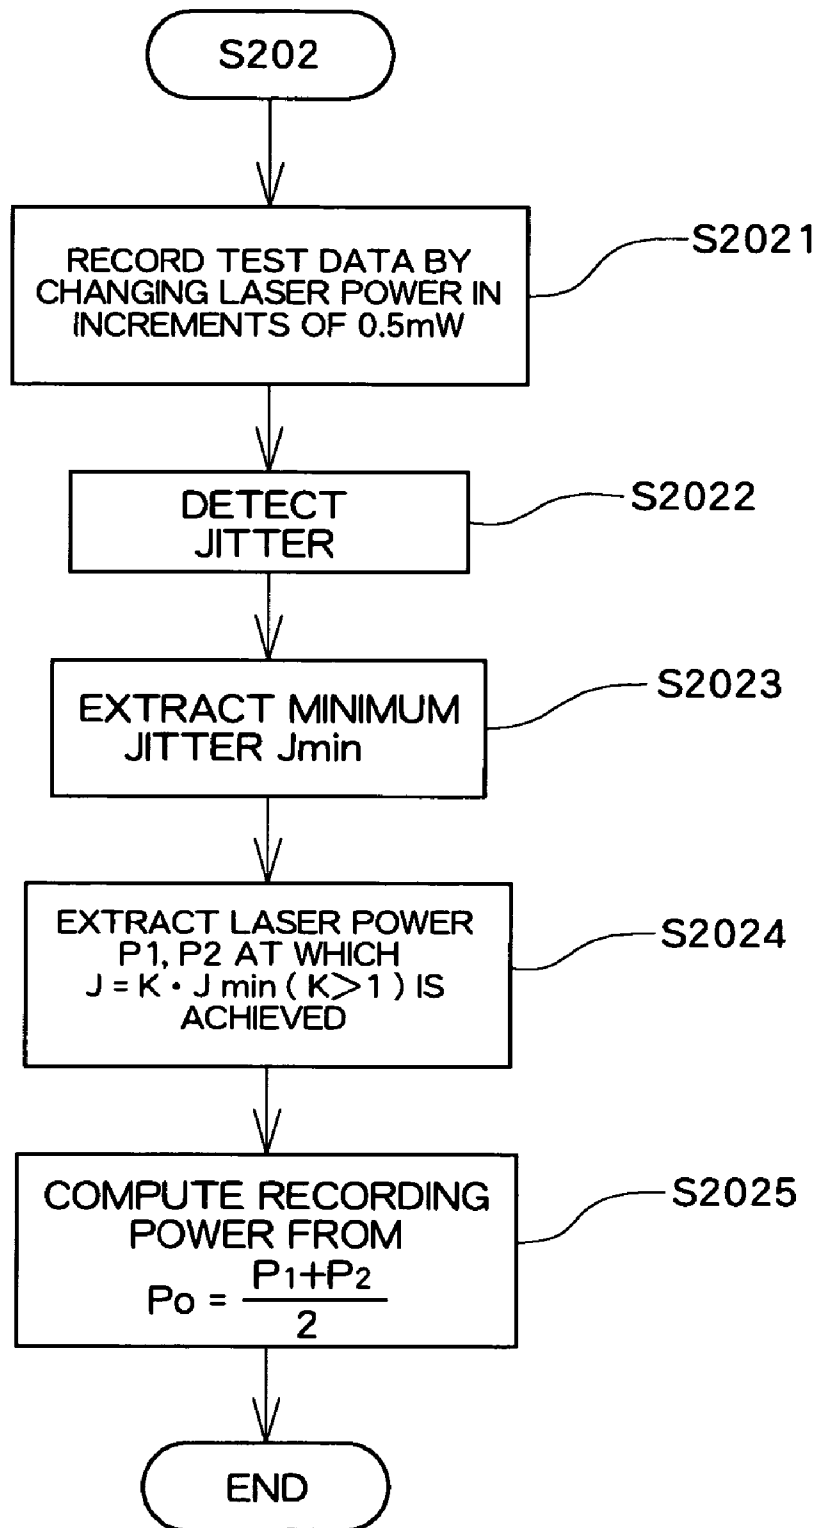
S202

RECORD TEST DATA BY CHANGING LASER POWER IN INCREMENTS OF 0.5mW

S2021

DETECT JITTER

S2022

EXTRACT MINIMUM JITTER Jmin

S2023

EXTRACT LASER POWER P1, P2 AT WHICH $J = K \cdot J\,min\ (K > 1)$ IS ACHIEVED

S2024

COMPUTE RECORDING POWER FROM $Po = \frac{P_1+P_2}{2}$

S2025

END